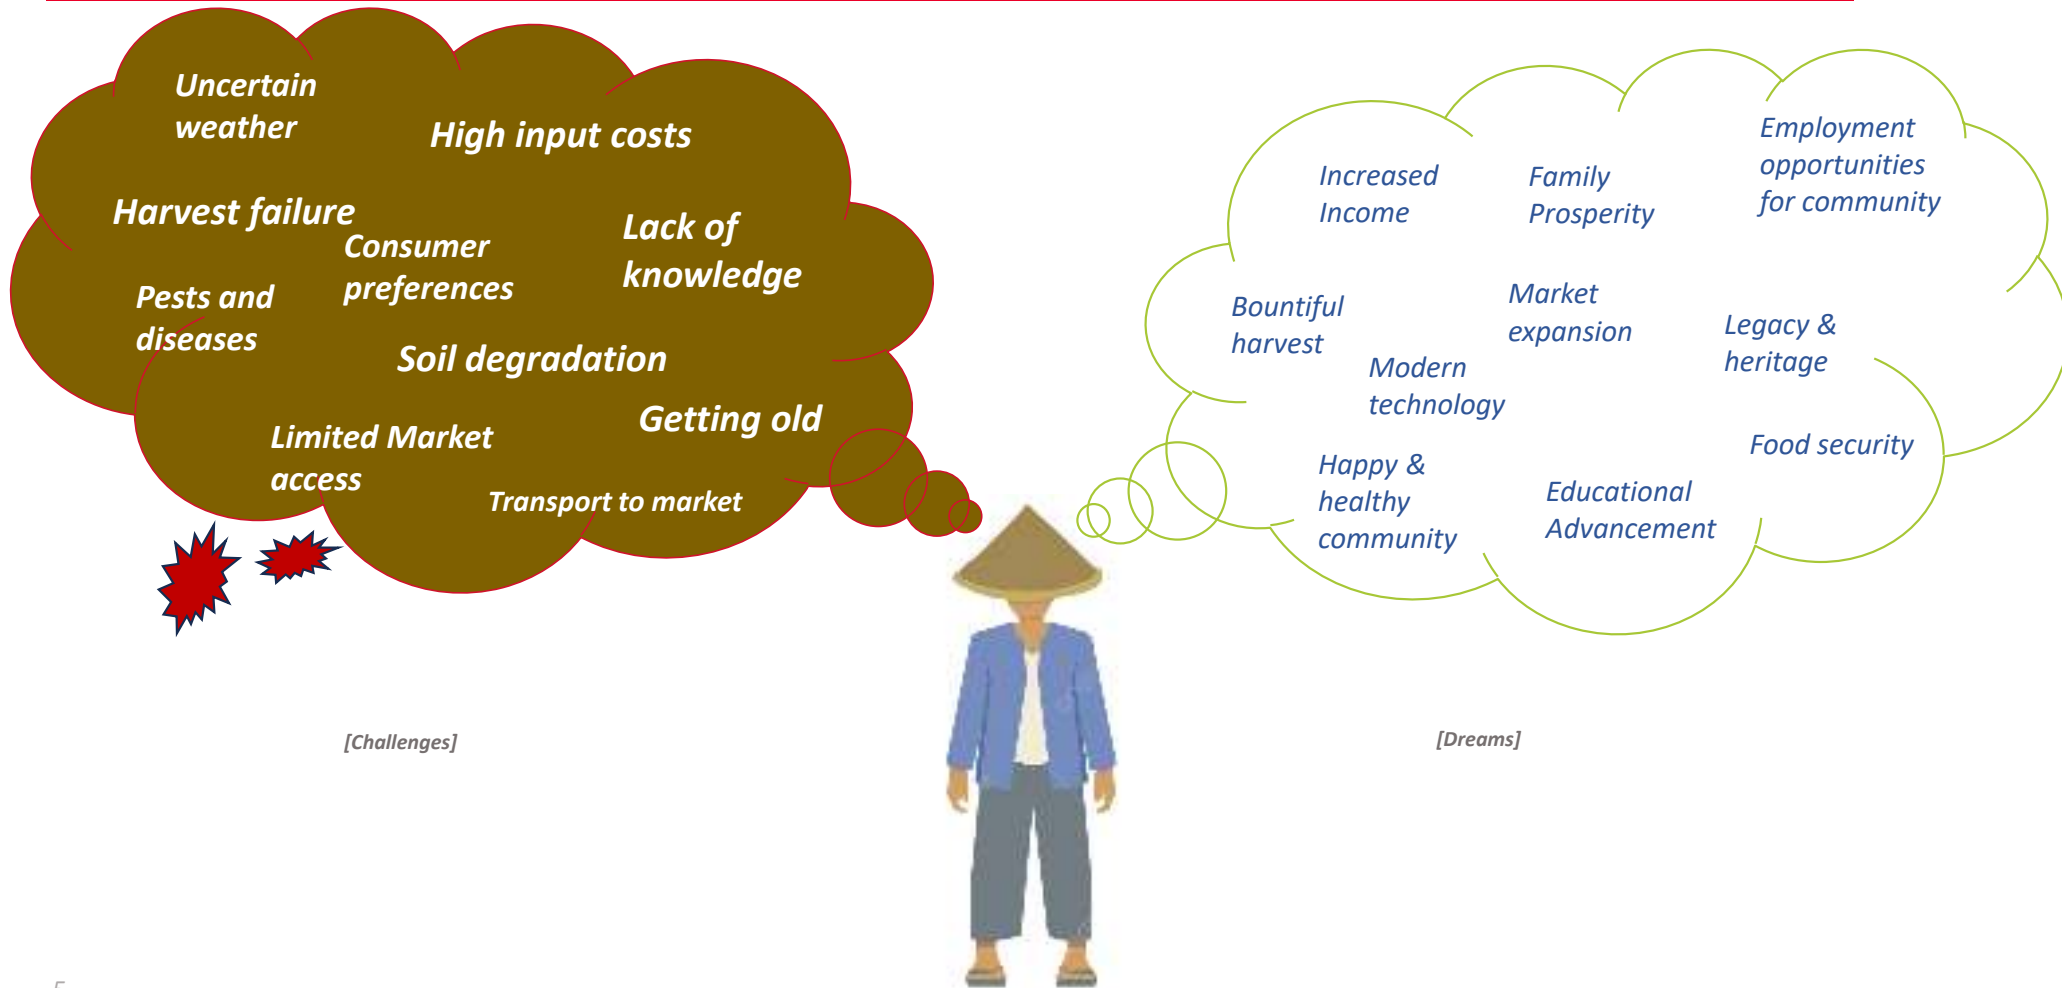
Uncertain weather

High input costs

Harvest failure

Consumer preferences

Lack of knowledge

Pests and diseases

Soil degradation

Limited Market access

Getting old

Transport to market

[Challenges]

Increased Income

Family Prosperity

Employment opportunities for community

Bountiful harvest

Market expansion

Legacy & heritage

Modern technology

Happy & healthy community

Food security

Educational Advancement

[Dreams]